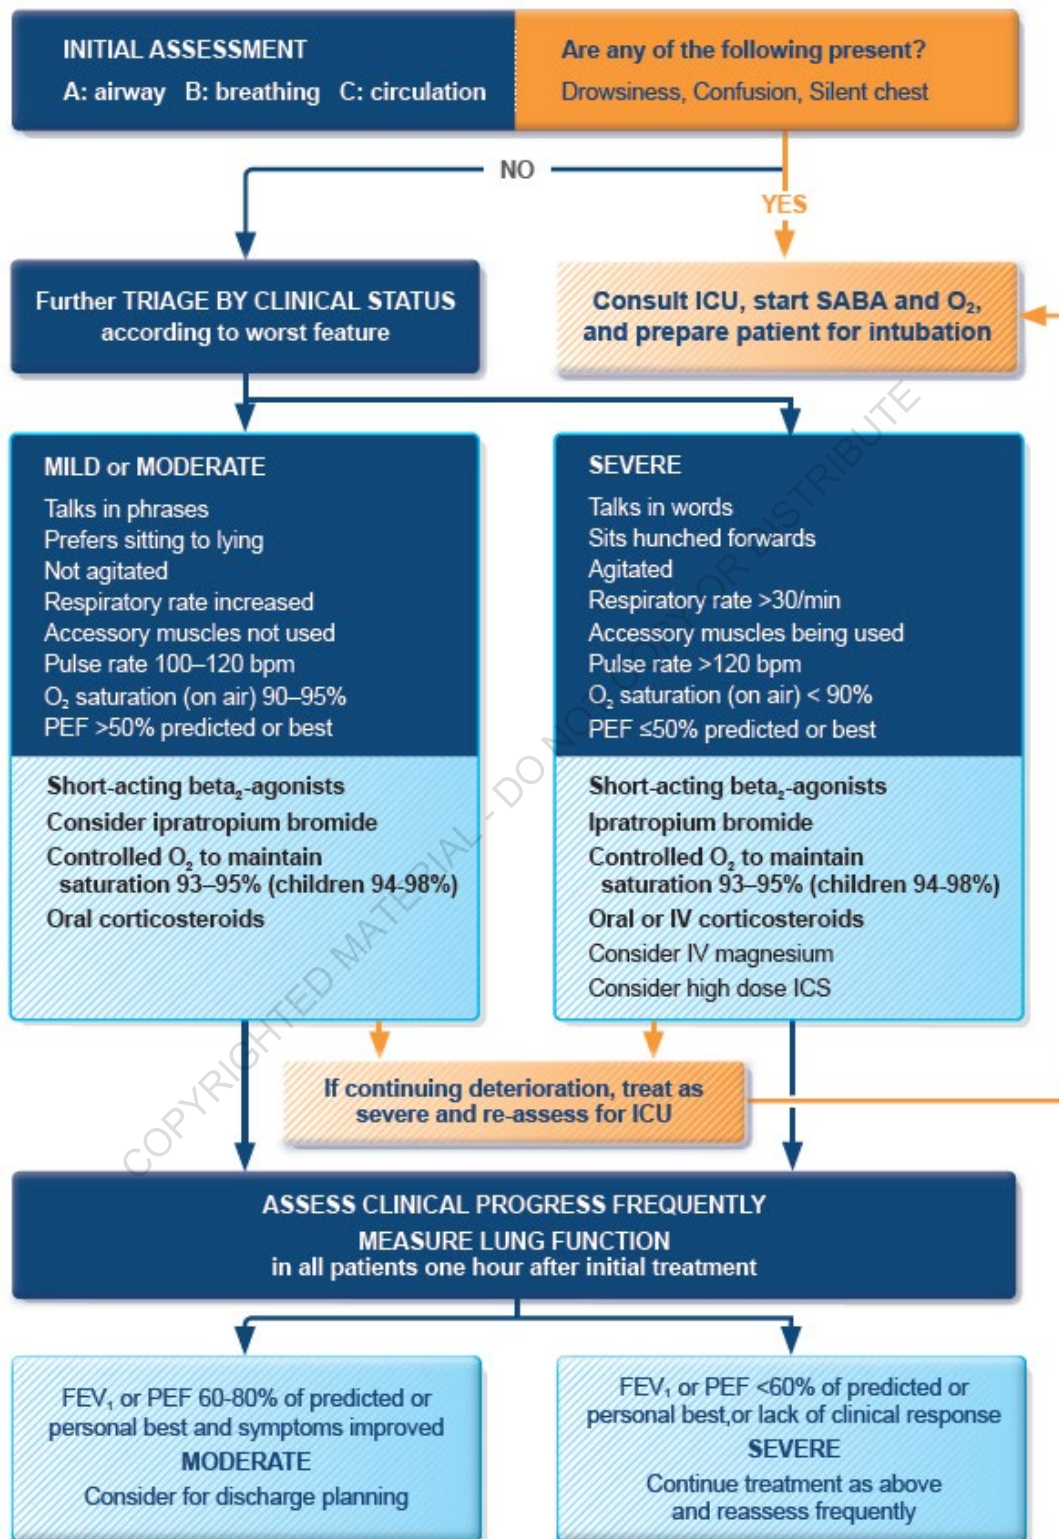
INITIAL ASSESSMENT
A: airway B: breathing C: circulation

Are any of the following present?
Drowsiness, Confusion, Silent chest

NO

YES

Further TRIAGE BY CLINICAL STATUS according to worst feature

Consult ICU, start SABA and $O_2$, and prepare patient for intubation

MILD or MODERATE
Talks in phrases
Prefers sitting to lying
Not agitated
Respiratory rate increased
Accessory muscles not used
Pulse rate 100–120 bpm
$O_2$ saturation (on air) 90–95%
PEF >50% predicted or best

Short-acting beta$_2$-agonists
Consider ipratropium bromide
Controlled $O_2$ to maintain saturation 93–95% (children 94-98%)
Oral corticosteroids

SEVERE
Talks in words
Sits hunched forwards
Agitated
Respiratory rate >30/min
Accessory muscles being used
Pulse rate >120 bpm
$O_2$ saturation (on air) < 90%
PEF ≤50% predicted or best

Short-acting beta$_2$-agonists
Ipratropium bromide
Controlled $O_2$ to maintain saturation 93–95% (children 94-98%)
Oral or IV corticosteroids
Consider IV magnesium
Consider high dose ICS

COPYRIGHTED MATERIAL - DO NOT COPY OR DISTRIBUTE

If continuing deterioration, treat as severe and re-assess for ICU

ASSESS CLINICAL PROGRESS FREQUENTLY
MEASURE LUNG FUNCTION
in all patients one hour after initial treatment

FEV$_1$ or PEF 60-80% of predicted or personal best and symptoms improved
MODERATE
Consider for discharge planning

FEV$_1$ or PEF <60% of predicted or personal best,or lack of clinical response
SEVERE
Continue treatment as above and reassess frequently